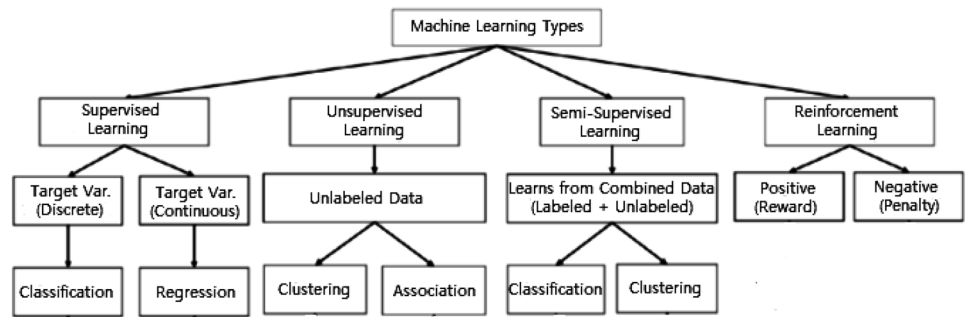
Machine Learning Types

Supervised Learning

Unsupervised Learning

Semi-Supervised Learning

Reinforcement Learning

Target Var. (Discrete)

Target Var. (Continuous)

Unlabeled Data

Learns from Combined Data (Labeled + Unlabeled)

Positive (Reward)

Negative (Penalty)

Classification

Regression

Clustering

Association

Classification

Clustering